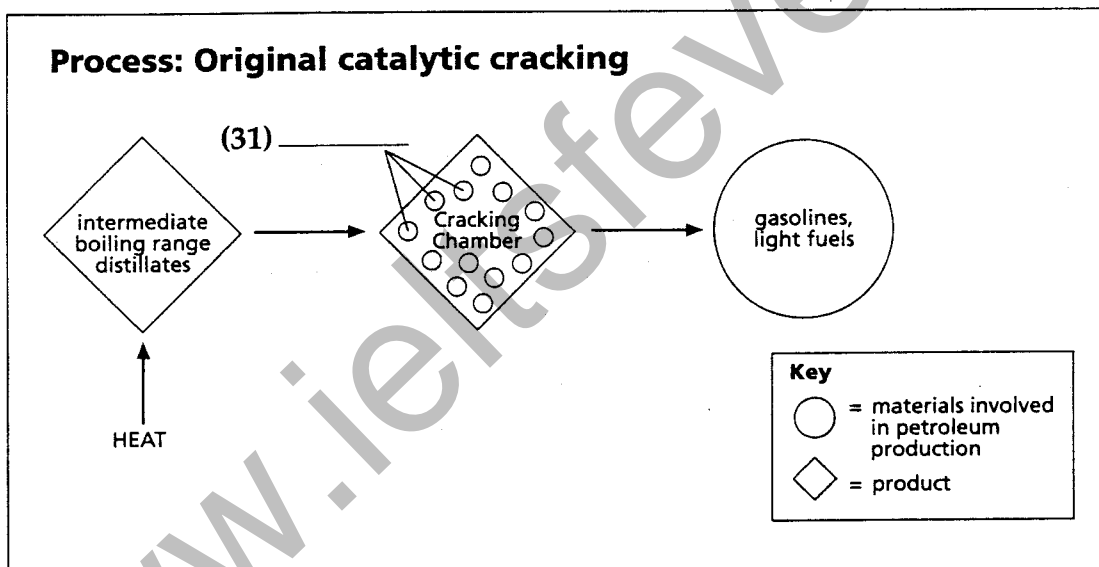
Process: Original catalytic cracking

(31) ________

intermediate boiling range distillates

Cracking Chamber

gasolines, light fuels

HEAT

Key
= materials involved in petroleum production
= product

www.ieltsfever